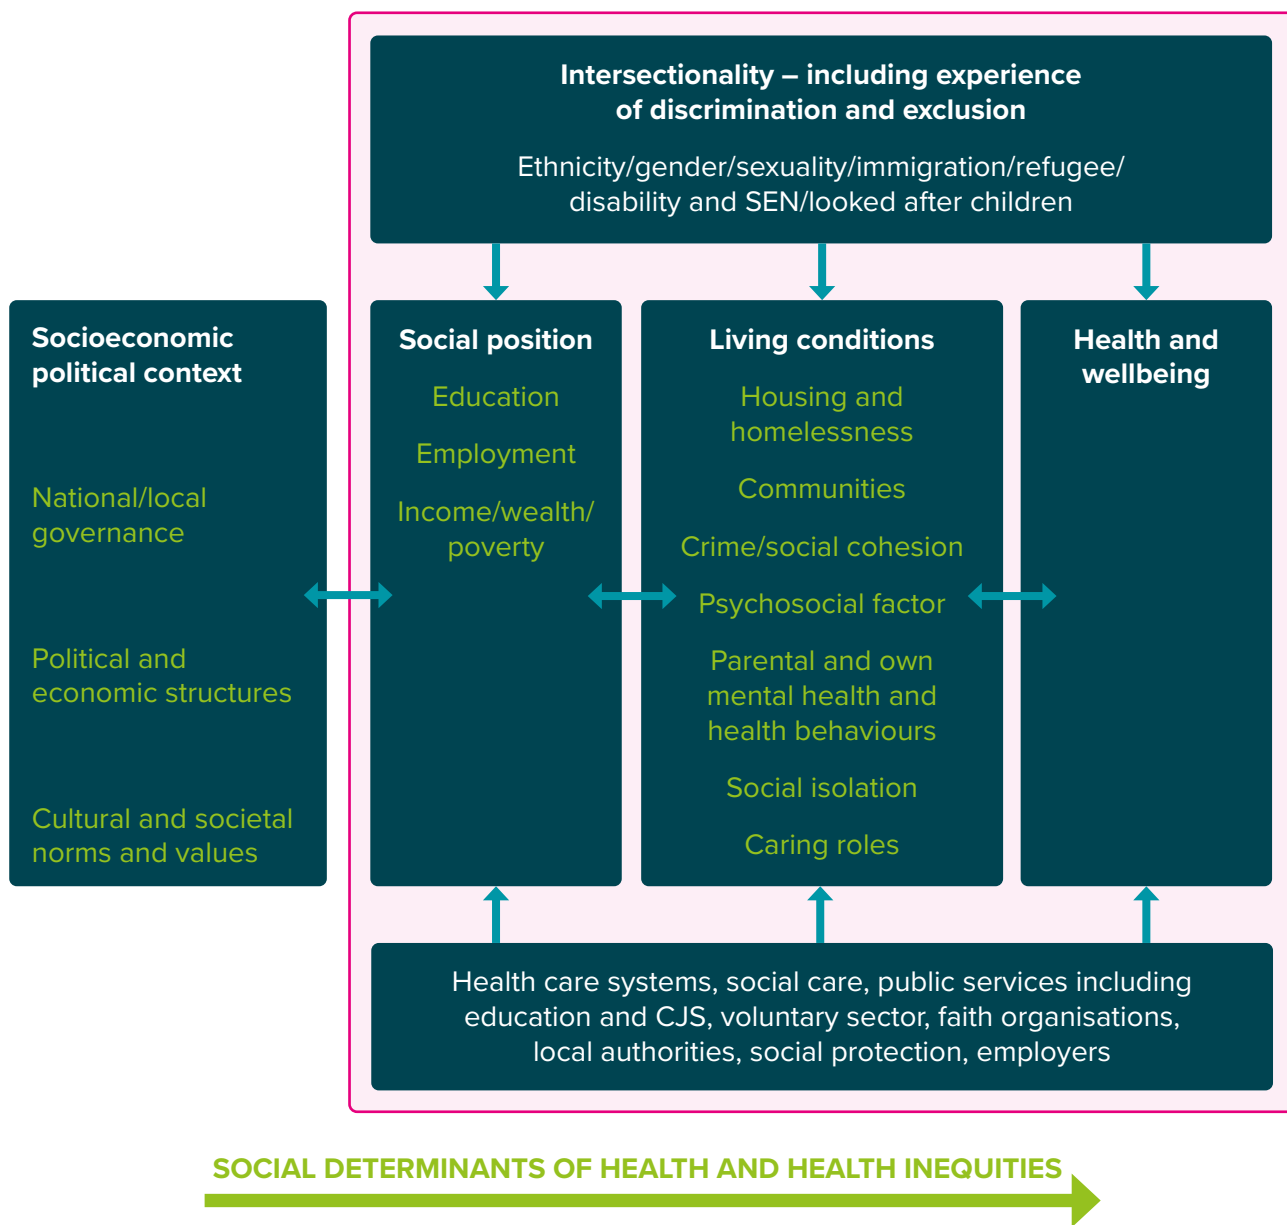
Intersectionality – including experience of discrimination and exclusion

Ethnicity/gender/sexuality/immigration/refugee/disability and SEN/looked after children

Socioeconomic political context

National/local governance

Political and economic structures

Cultural and societal norms and values

Social position

Education

Employment

Income/wealth/poverty

Living conditions

Housing and homelessness

Communities

Crime/social cohesion

Psychosocial factor

Parental and own mental health and health behaviours

Social isolation

Caring roles

Health and wellbeing

Health care systems, social care, public services including education and CJS, voluntary sector, faith organisations, local authorities, social protection, employers

SOCIAL DETERMINANTS OF HEALTH AND HEALTH INEQUITIES